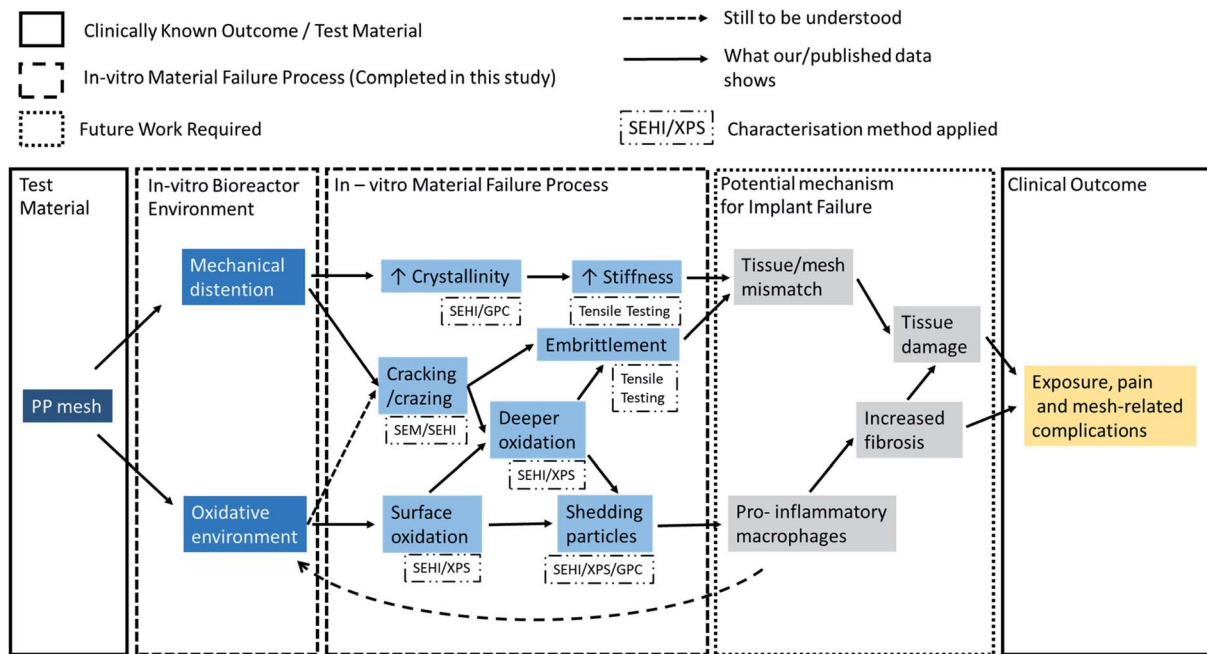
Clinically Known Outcome / Test Material

In-vitro Material Failure Process (Completed in this study)

Future Work Required

Still to be understood

What our/published data shows

SEHI/XPS Characterisation method applied

Test Material

In-vitro Bioreactor Environment

In – vitro Material Failure Process

Potential mechanism for Implant Failure

Clinical Outcome

PP mesh

Mechanical distention

Oxidative environment

↑ Crystallinity

SEHI/GPC

↑ Stiffness

Tensile Testing

Cracking /crazing

SEM/SEHI

Embrittlement

Tensile Testing

Deeper oxidation

SEHI/XPS

Surface oxidation

SEHI/XPS

Shedding particles

SEHI/XPS/GPC

Tissue/mesh mismatch

Tissue damage

Increased fibrosis

Pro- inflammatory macrophages

Exposure, pain and mesh-related complications